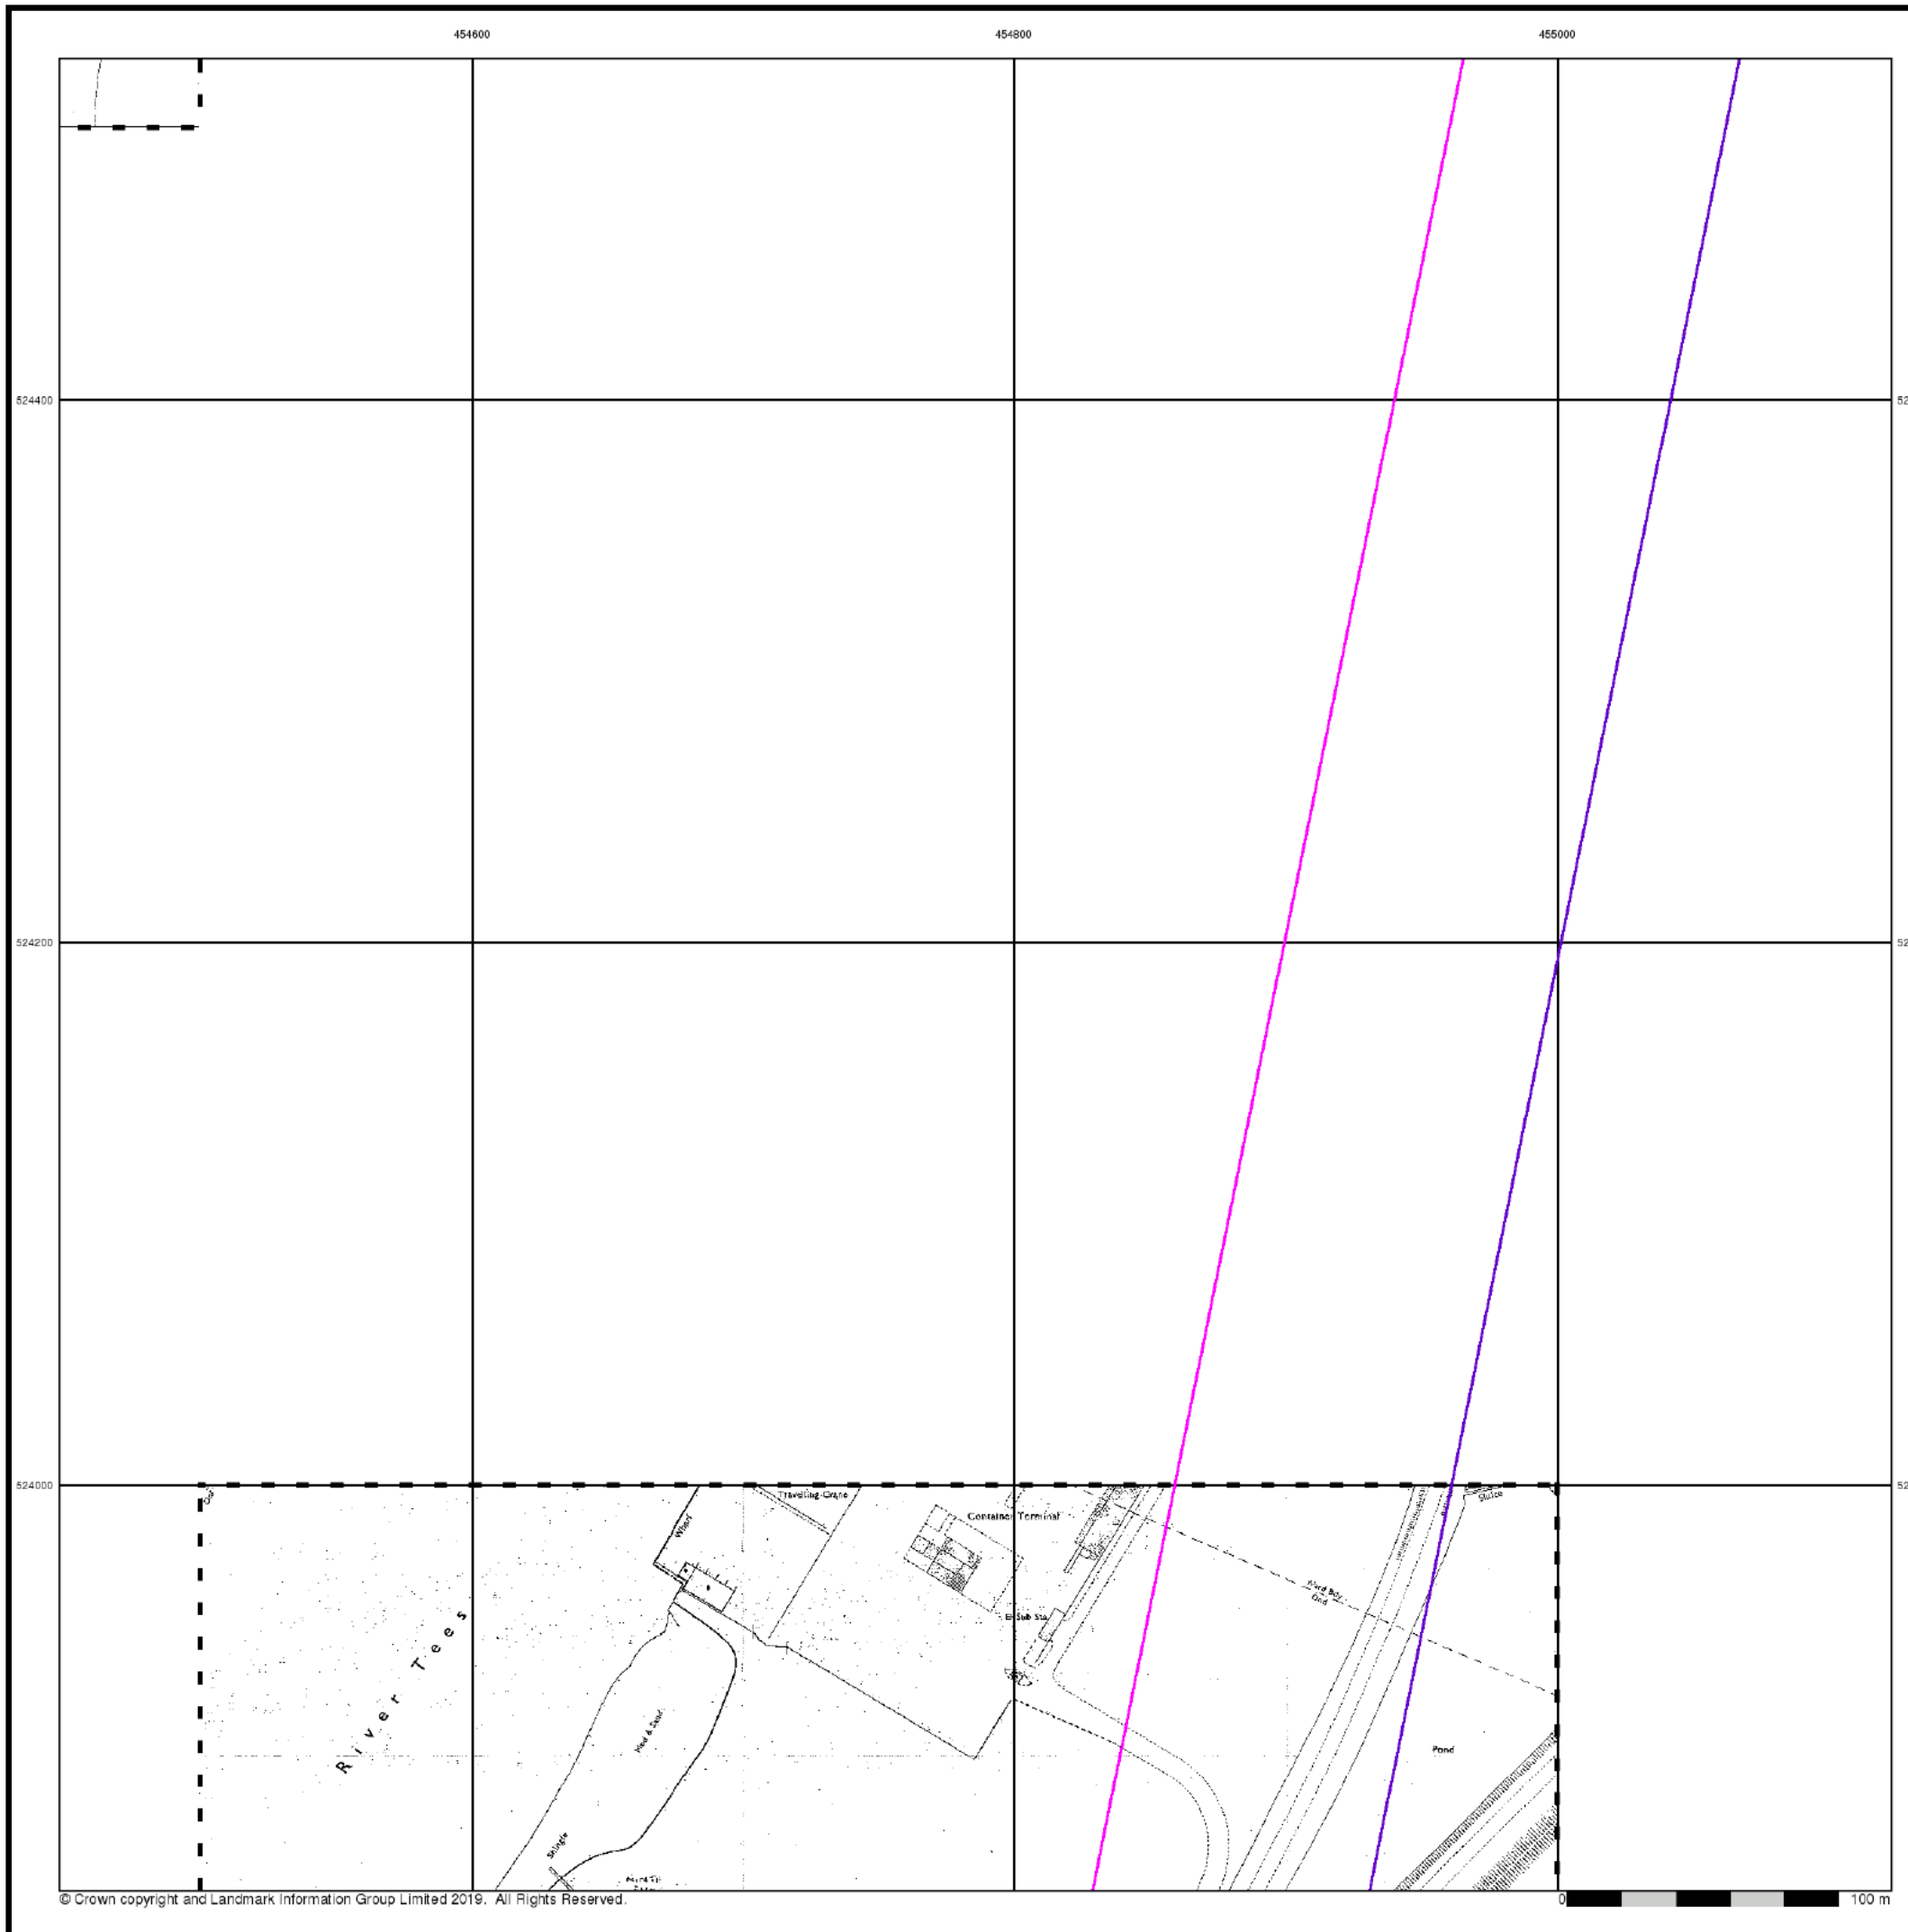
454600
454800
455000
524400
524200
524000
52
52
52
Travelling Crane
Container Terminal
Wharf
El Sub Sta
Mud & Sand
Shingle
River Tees
Pond
Sluice
Hard Bdy
Und
© Crown copyright and Landmark Information Group Limited 2019. All Rights Reserved.
0
100 m